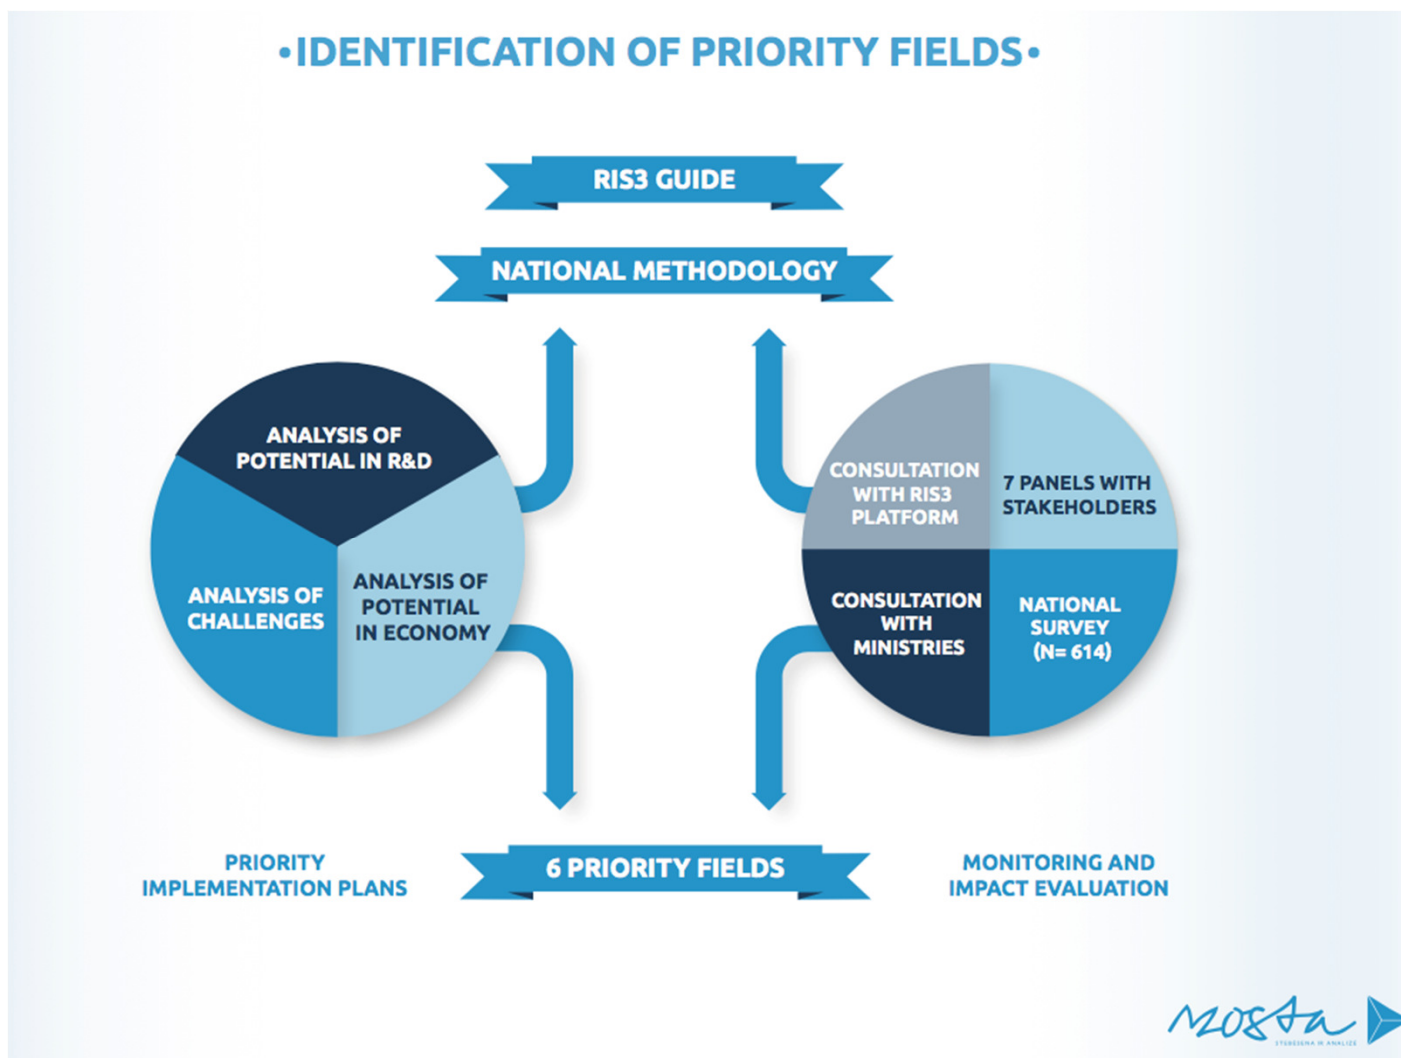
•IDENTIFICATION OF PRIORITY FIELDS•

RIS3 GUIDE

NATIONAL METHODOLOGY

ANALYSIS OF POTENTIAL IN R&D

ANALYSIS OF CHALLENGES

ANALYSIS OF POTENTIAL IN ECONOMY

CONSULTATION WITH RIS3 PLATFORM

7 PANELS WITH STAKEHOLDERS

CONSULTATION WITH MINISTRIES

NATIONAL SURVEY (N= 614)

PRIORITY IMPLEMENTATION PLANS

6 PRIORITY FIELDS

MONITORING AND IMPACT EVALUATION

mosta

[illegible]